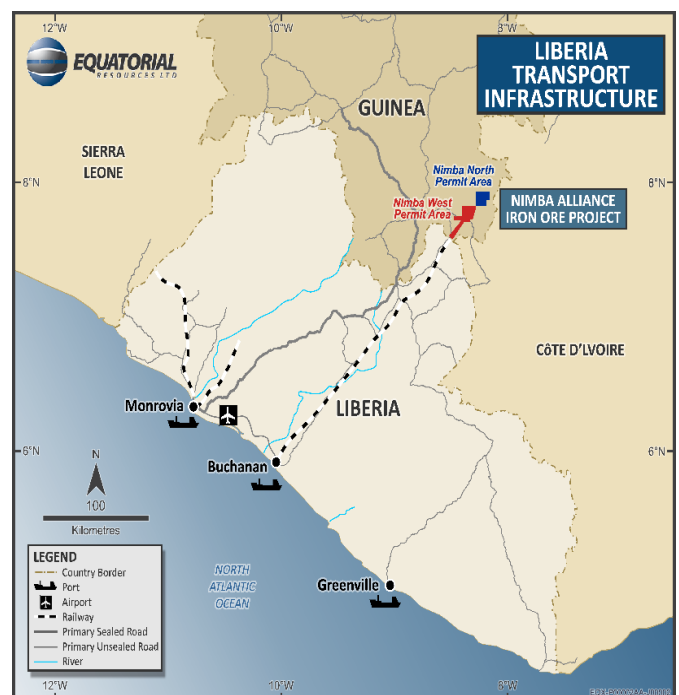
12°W
10°W
8°W

EQUATORIAL
RESOURCES LTD

LIBERIA TRANSPORT INFRASTRUCTURE

GUINEA

SIERRA LEONE

8°N

Nimba North Permit Area

Nimba West Permit Area

NIMBA ALLIANCE IRON ORE PROJECT

8°N

CÔTE D'LVOIRE

Monrovia

LIBERIA

6°N

Buchanan

6°N

N

100

Kilometres

NORTH ATLANTIC OCEAN

Greenville

LEGEND
Country Border
Port
Airport
Railway
Primary Sealed Road
Primary Unsealed Road
River

12°W
10°W
8°W
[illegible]